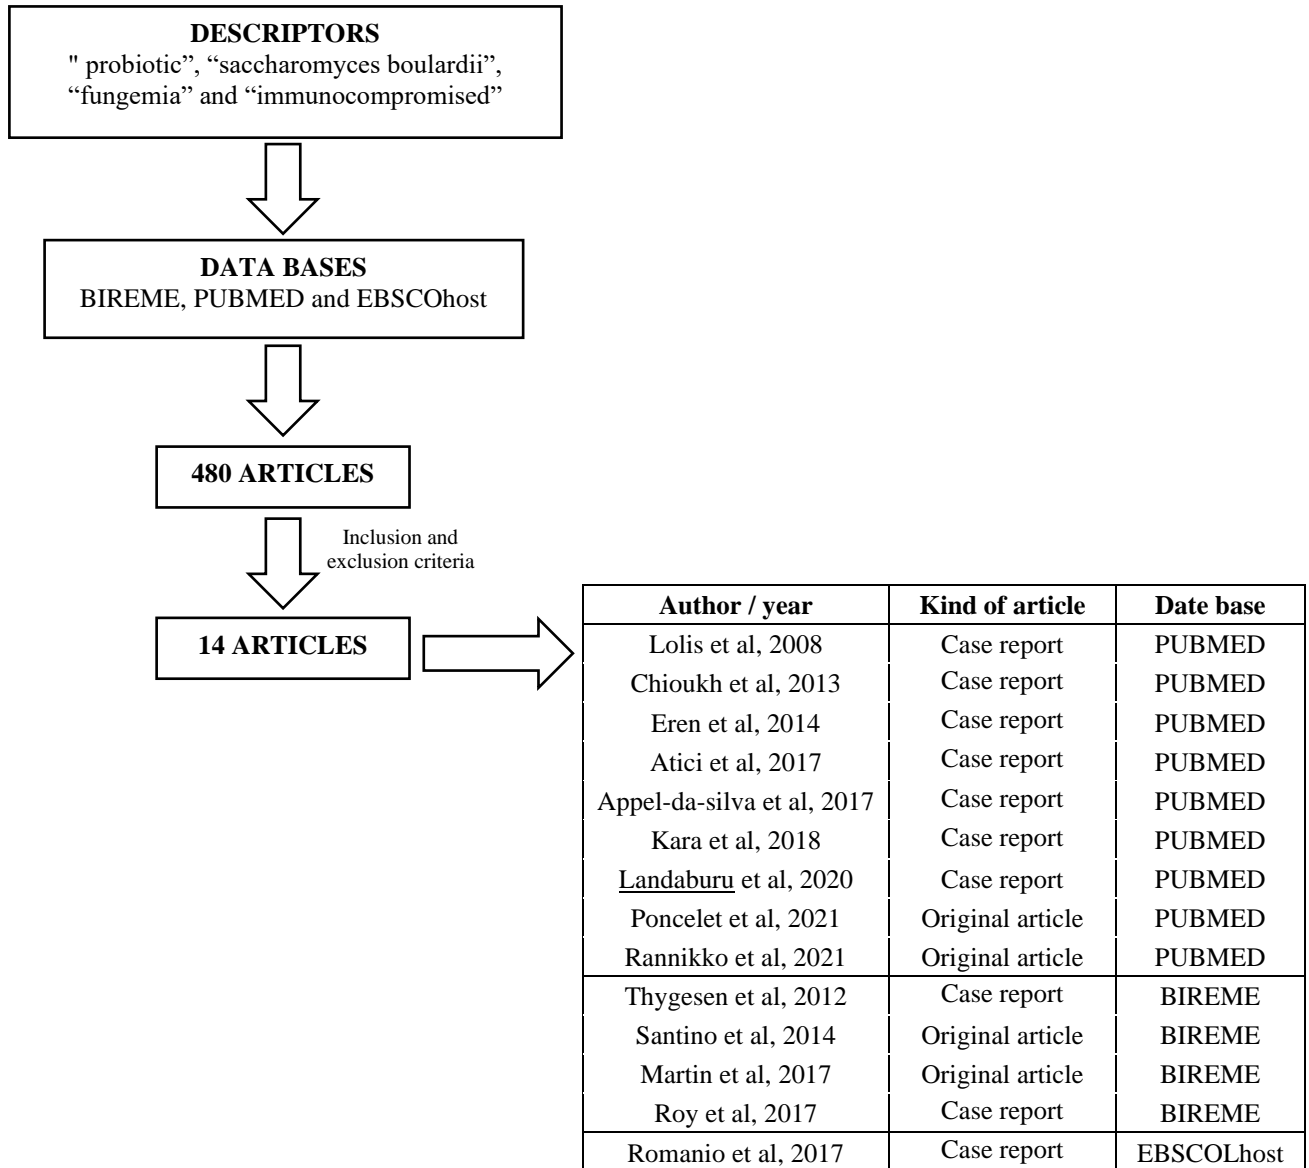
**DESCRIPTORS**
" probiotic", “saccharomyces boulardii”, “fungemia” and “immunocompromised”

**DATA BASES**
BIREME, PUBMED and EBSCOhost

**480 ARTICLES**

Inclusion and exclusion criteria

**14 ARTICLES**

| Author / year | Kind of article | Date base |
|---|---|---|
| Lolis et al, 2008 | Case report | PUBMED |
| Chioukh et al, 2013 | Case report | PUBMED |
| Eren et al, 2014 | Case report | PUBMED |
| Atici et al, 2017 | Case report | PUBMED |
| Appel-da-silva et al, 2017 | Case report | PUBMED |
| Kara et al, 2018 | Case report | PUBMED |
| Landaburu et al, 2020 | Case report | PUBMED |
| Poncelet et al, 2021 | Original article | PUBMED |
| Rannikko et al, 2021 | Original article | PUBMED |
| Thygesen et al, 2012 | Case report | BIREME |
| Santino et al, 2014 | Original article | BIREME |
| Martin et al, 2017 | Original article | BIREME |
| Roy et al, 2017 | Case report | BIREME |
| Romanio et al, 2017 | Case report | EBSCOLhost |